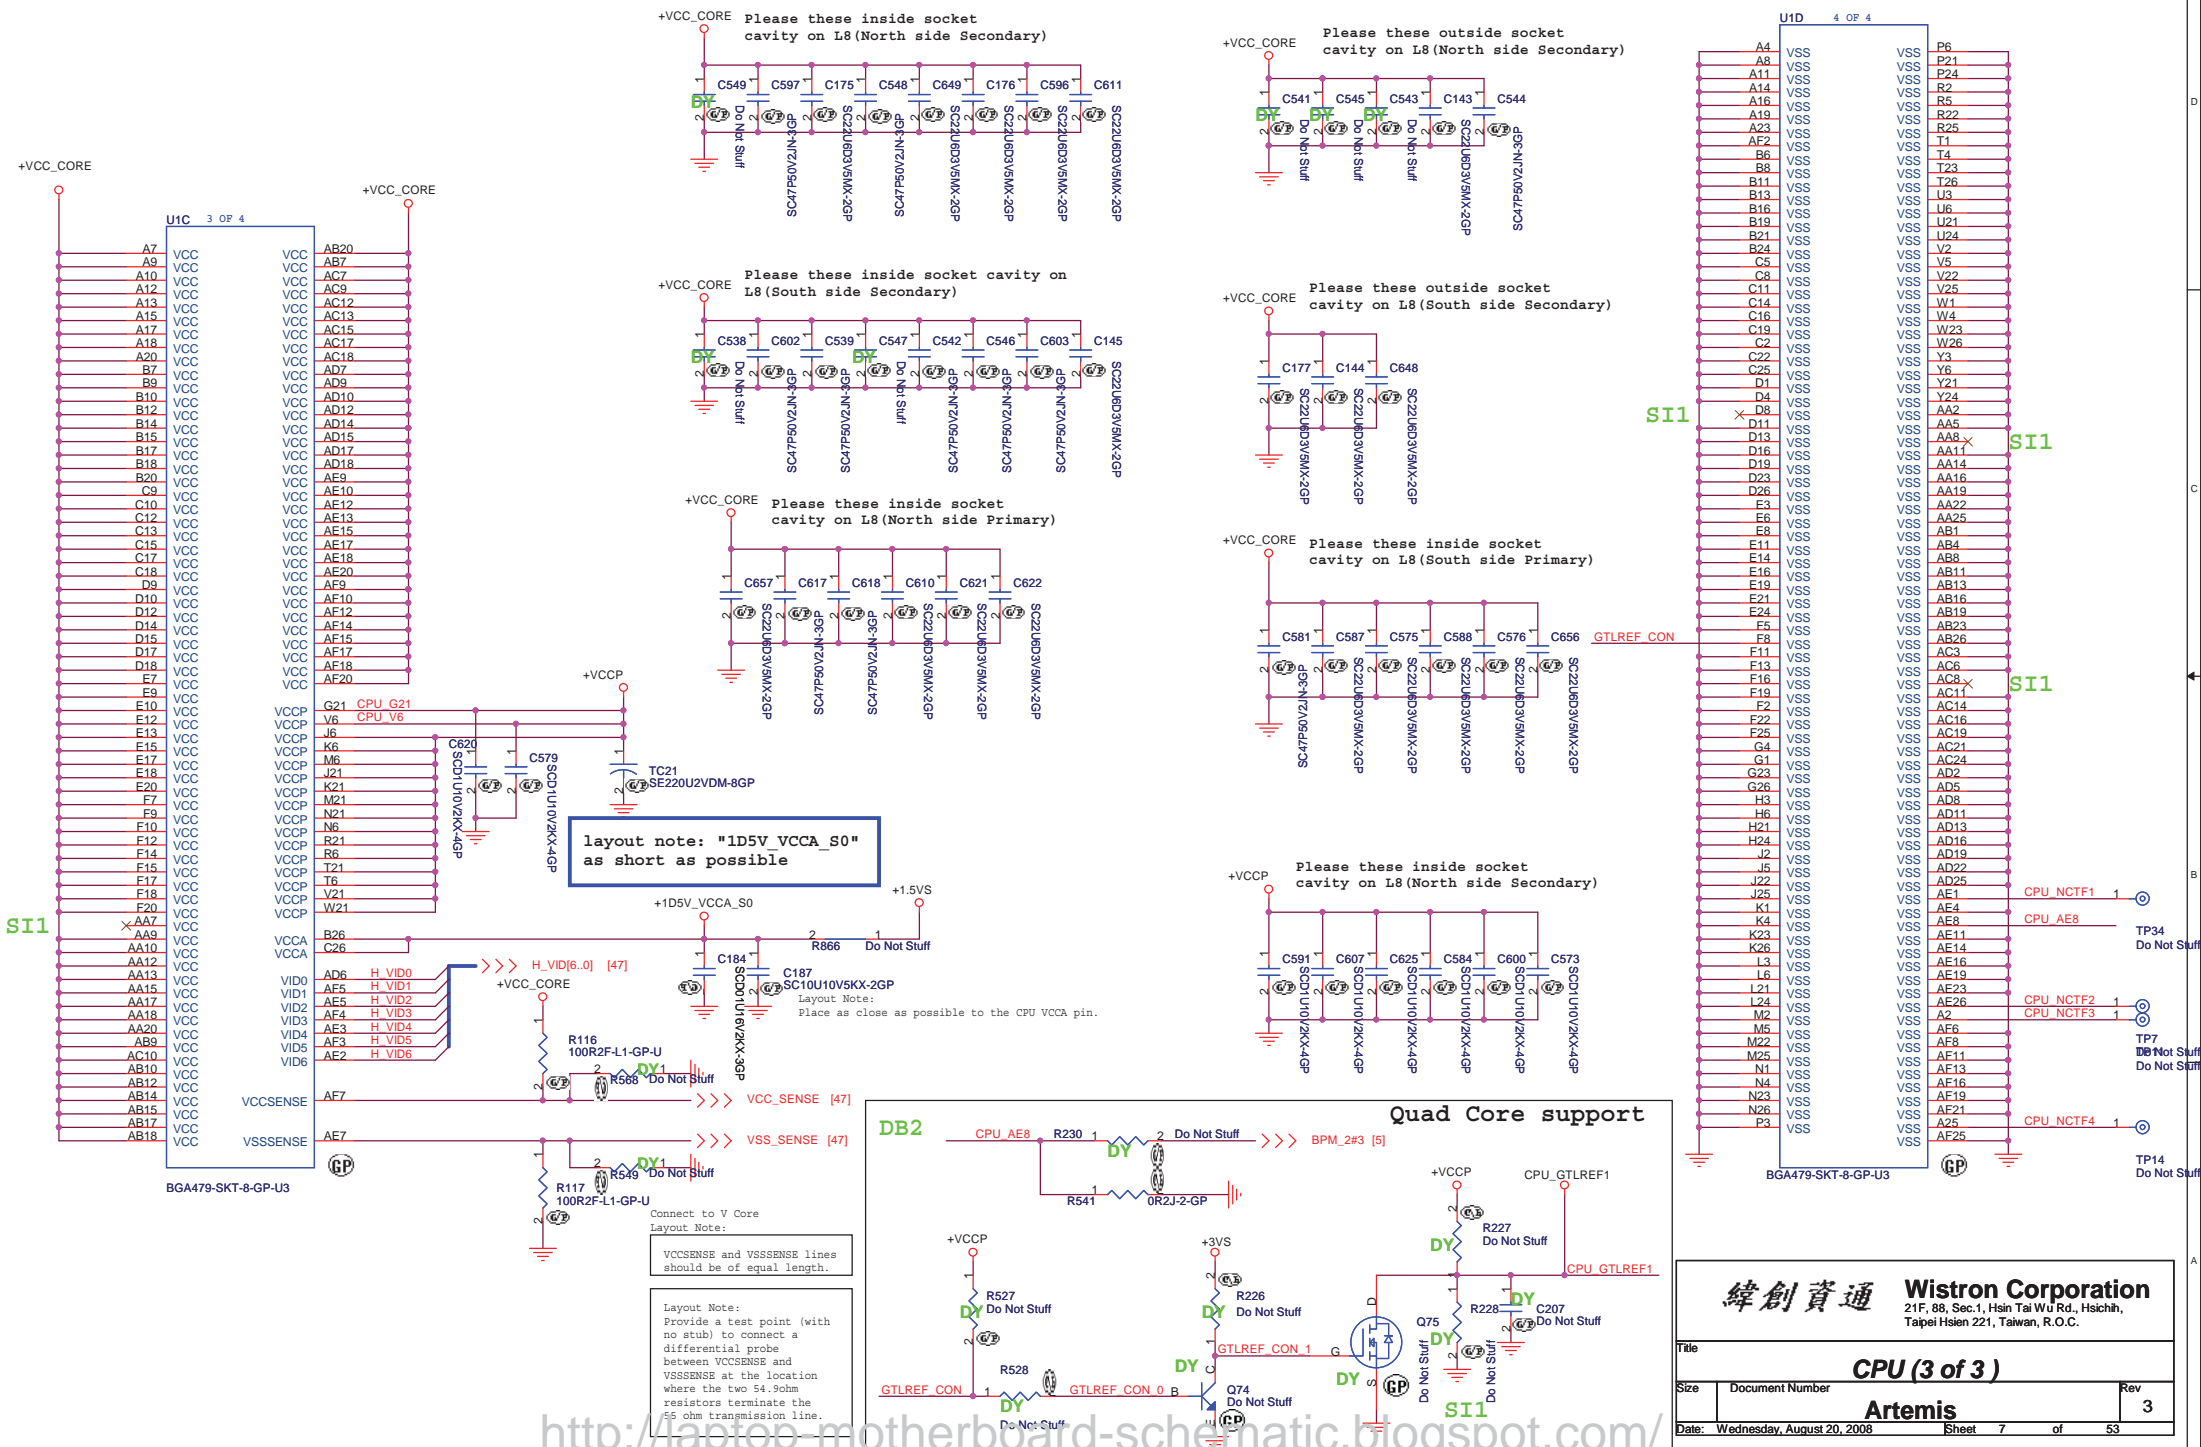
+VCC_CORE
Please these inside socket cavity on L8(North side Secondary)
C549 C597 C175 C548 C649 C176 C596 C611
DY
Do Not Stuff SC47P50V2JN-3GP SC22U6D3V5MX-2GP SC47P50V2JN-3GP SC22U6D3V5MX-2GP SC22U6D3V5MX-2GP SC22U6D3V5MX-2GP SC22U6D3V5MX-2GP

+VCC_CORE
Please these outside socket cavity on L8(North side Secondary)
C541 C545 C543 C143 C544
DY DY DY
Do Not Stuff Do Not Stuff Do Not Stuff SC22U6D3V5MX-2GP SC47P50V2JN-3GP

+VCC_CORE
Please these inside socket cavity on L8(South side Secondary)
C538 C602 C539 C547 C542 C546 C603 C145
DY DY
Do Not Stuff SC47P50V2JN-3GP SC47P50V2JN-3GP Do Not Stuff SC47P50V2JN-3GP SC47P50V2JN-3GP SC47P50V2JN-3GP SC22U6D3V5MX-2GP

+VCC_CORE
Please these outside socket cavity on L8(South side Secondary)
C177 C144 C648
SC22U6D3V5MX-2GP SC22U6D3V5MX-2GP SC22U6D3V5MX-2GP

+VCC_CORE
Please these inside socket cavity on L8(North side Primary)
C657 C617 C618 C610 C621 C622
SC22U6D3V5MX-2GP SC47P50V2JN-3GP SC47P50V2JN-3GP SC22U6D3V5MX-2GP SC22U6D3V5MX-2GP SC22U6D3V5MX-2GP

+VCC_CORE
Please these inside socket cavity on L8(South side Primary)
C581 C587 C575 C588 C576 C656
GTLREF_CON
SC47P50V2JN-3GP SC22U6D3V5MX-2GP SC22U6D3V5MX-2GP SC22U6D3V5MX-2GP SC22U6D3V5MX-2GP SC22U6D3V5MX-2GP

+VCCP
Please these inside socket cavity on L8(North side Secondary)
C591 C607 C625 C584 C600 C573
SCD1U10V2KX-4GP SCD1U10V2KX-4GP SCD1U10V2KX-4GP SCD1U10V2KX-4GP SCD1U10V2KX-4GP SCD1U10V2KX-4GP

+VCC_CORE
+VCC_CORE
U1C 3 OF 4
A7 A9 A10 A12 A13 A15 A17 A18 A20 B7 B9 B10 B12 B14 B15 B17 B18 B20 C9 C10 C12 C13 C15 C17 C18 D9 D10 D12 D14 D15 D17 D18 E7 E9 E10 E12 E13 E15 E17 E18 E20 F7 F9 F10 F12 F14 F15 F17 F18 F20 AA7 AA9 AA10 AA12 AA13 AA15 AA17 AA18 AA20 AB9 AC10 AB10 AB12 AB14 AB15 AB17 AB18
VCC
AB20 AB7 AC7 AC9 AC12 AC13 AC15 AC17 AC18 AD7 AD9 AD10 AD12 AD14 AD15 AD17 AD18 AE9 AE10 AE12 AE13 AE15 AE17 AE18 AE20 AF9 AF10 AF12 AF14 AF15 AF17 AF18 AF20
VCCP G21 CPU_G21 VCCP V6 CPU_V6 VCCP J6 VCCP K6 VCCP M6 VCCP J21 VCCP K21 VCCP M21 VCCP N21 VCCP N6 VCCP R21 VCCP R6 VCCP T21 VCCP T6 VCCP V21 VCCP W21
VCCA B26 VCCA C26
VID0 AD6 H_VID0 VID1 AF5 H_VID1 VID2 AE5 H_VID2 VID3 AF4 H_VID3 VID4 AE3 H_VID4 VID5 AF3 H_VID5 VID6 AE2 H_VID6
VCCSENSE AF7 VSSSENSE AE7
BGA479-SKT-8-GP-U3
SI1
+VCCP
C620 C579 SCD1U10V2KX-4GP SCD1U10V2KX-4GP
TC21 SE220U2VDM-8GP
layout note: "1D5V_VCCA_S0" as short as possible
+1.5VS
+1D5V_VCCA_S0
R866 Do Not Stuff
C184 C187 SCD01U16V2KX-3GP SC10U10V5KX-2GP
Layout Note: Place as close as possible to the CPU VCCA pin.
H_VID[6..0] [47]
+VCC_CORE
R116 100R2F-L1-GP-U
R568 Do Not Stuff DY
VCC_SENSE [47]
VSS_SENSE [47]
R549 Do Not Stuff DY
R117 100R2F-L1-GP-U
Connect to V Core
Layout Note:
VCCSENSE and VSSSENSE lines should be of equal length.
Layout Note: Provide a test point (with no stub) to connect a differential probe between VCCSENSE and VSSSENSE at the location where the two 54.9ohm resistors terminate the 55 ohm transmission line.

DB2
Quad Core support
CPU_AE8 R230 Do Not Stuff BPM_2#3 [5]
DY
R541 0R2J-2-GP
+VCCP CPU_GTLREF1
R227 Do Not Stuff DY
CPU_GTLREF1
+VCCP +3VS
R527 Do Not Stuff DY
R226 Do Not Stuff DY
R228 DY C207 Do Not Stuff
GTLREF_CON_1 Q75 DY
R528 GTLREF_CON GTLREF_CON_0 Q74 Do Not Stuff
DY Do Not Stuff
DY Do Not Stuff Do Not Stuff
SI1

U1D 4 OF 4
A4 A8 A11 A14 A16 A19 A23 AF2 B6 B8 B11 B13 B16 B19 B21 B24 C5 C8 C11 C14 C16 C19 C2 C22 C25 D1 D4 D8 D11 D13 D16 D19 D23 D26 E3 E6 E8 E11 E14 E16 E19 E21 E24 F5 F8 F11 F13 F16 F19 F2 F22 F25 G4 G1 G23 G26 H3 H6 H21 H24 J2 J5 J22 J25 K1 K4 K23 K26 L3 L6 L21 L24 M2 M5 M22 M25 N1 N4 N23 N26 P3
VSS
P6 P21 P24 R2 R5 R22 R25 T1 T4 T23 T26 U3 U6 U21 U24 V2 V5 V22 V25 W1 W4 W23 W26 Y3 Y6 Y21 Y24 AA2 AA5 AA8 AA11 AA14 AA16 AA19 AA22 AA25 AB1 AB4 AB8 AB11 AB13 AB16 AB19 AB23 AB26 AC3 AC6 AC8 AC11 AC14 AC16 AC19 AC21 AC24 AD2 AD5 AD8 AD11 AD13 AD16 AD19 AD22 AD25 AE1 AE4 AE8 AE11 AE14 AE16 AE19 AE23 AE26 A2 AF6 AF8 AF11 AF13 AF16 AF19 AF21 A25 AF25
SI1 SI1 SI1
CPU_NCTF1 CPU_AE8 TP34 Do Not Stuff
CPU_NCTF2 CPU_NCTF3 TP7 Do Not Stuff Do Not Stuff
CPU_NCTF4 TP14 Do Not Stuff
BGA479-SKT-8-GP-U3

緯創資通 Wistron Corporation
21F, 88, Sec.1, Hsin Tai Wu Rd., Hsichih, Taipei Hsien 221, Taiwan, R.O.C.
Title
CPU (3 of 3 )
Size Document Number Rev
Artemis 3
Date: Wednesday, August 20, 2008 Sheet 7 of 53
http://laptop-motherboard-schematic.blogspot.com/